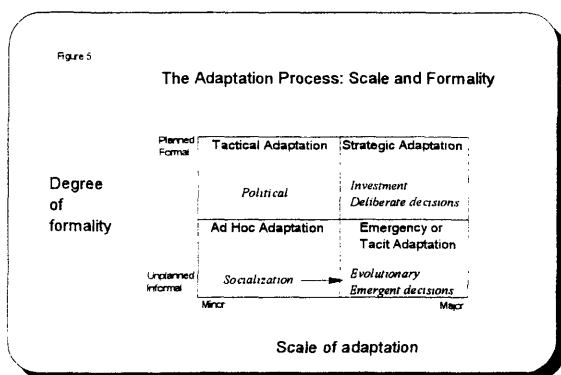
Figure 5

The Adaptation Process: Scale and Formality

Degree of formality

Planned Formal

Unplanned Informal

| Tactical Adaptation | Strategic Adaptation |
|---|---|
| Political | Investment Deliberate decisions |
| Ad Hoc Adaptation | Emergency or Tacit Adaptation |
| Socialization | Evolutionary Emergent decisions |

Minor

Major

Scale of adaptation